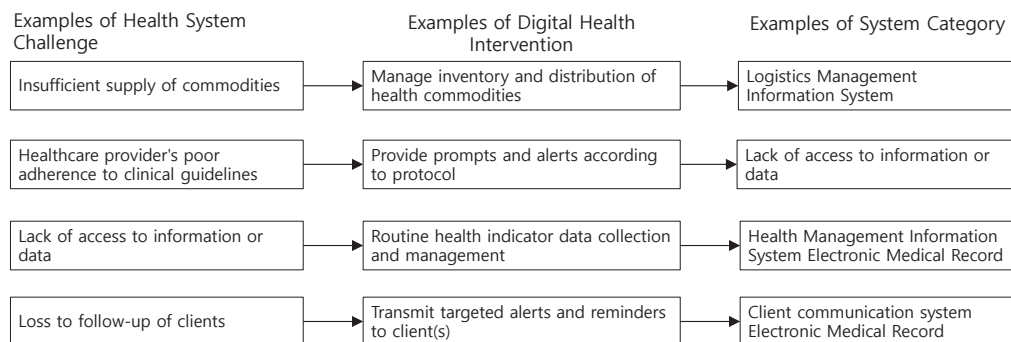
Examples of Health System Challenge

Examples of Digital Health Intervention

Examples of System Category

Insufficient supply of commodities

Manage inventory and distribution of health commodities

Logistics Management Information System

Healthcare provider's poor adherence to clinical guidelines

Provide prompts and alerts according to protocol

Lack of access to information or data

Lack of access to information or data

Routine health indicator data collection and management

Health Management Information System Electronic Medical Record

Loss to follow-up of clients

Transmit targeted alerts and reminders to client(s)

Client communication system Electronic Medical Record